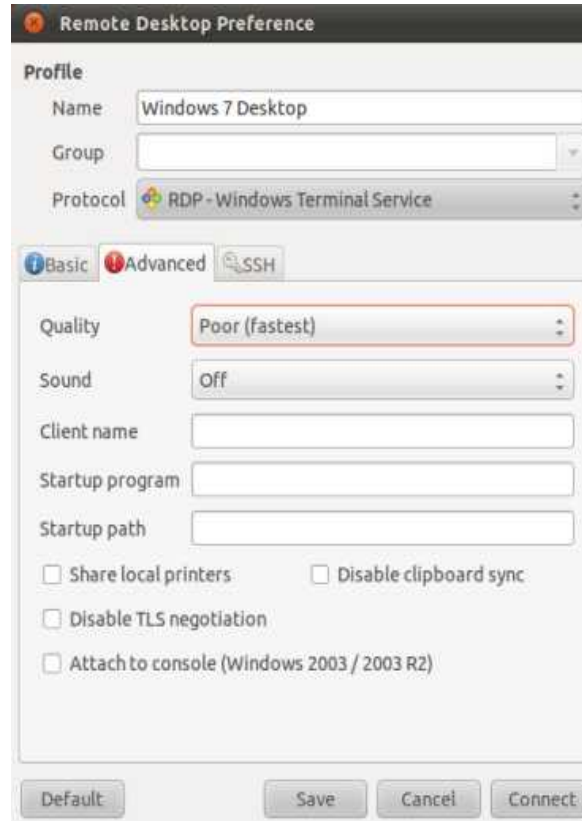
Remote Desktop Preference

Profile

Name Windows 7 Desktop

Group

Protocol RDP - Windows Terminal Service

Basic Advanced SSH

Quality Poor (fastest)

Sound Off

Client name

Startup program

Startup path

Share local printers

Disable clipboard sync

Disable TLS negotiation

Attach to console (Windows 2003 / 2003 R2)

Default Save Cancel Connect